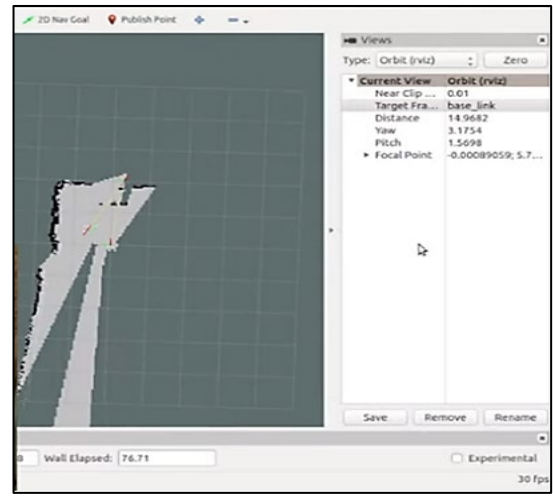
2D Nav Goal
Publish Point

Views
Type: Orbit (rviz)
Zero

| Current View | Orbit (rviz) |
|---|---|
| Near Clip ... | 0.01 |
| Target Fra... | base_link |
| Distance | 14.9682 |
| Yaw | 3.1754 |
| Pitch | 1.5698 |
| Focal Point | -0.00089059; 5.7... |

Save
Remove
Rename

8
Wall Elapsed: 76.71
Experimental
30 fps